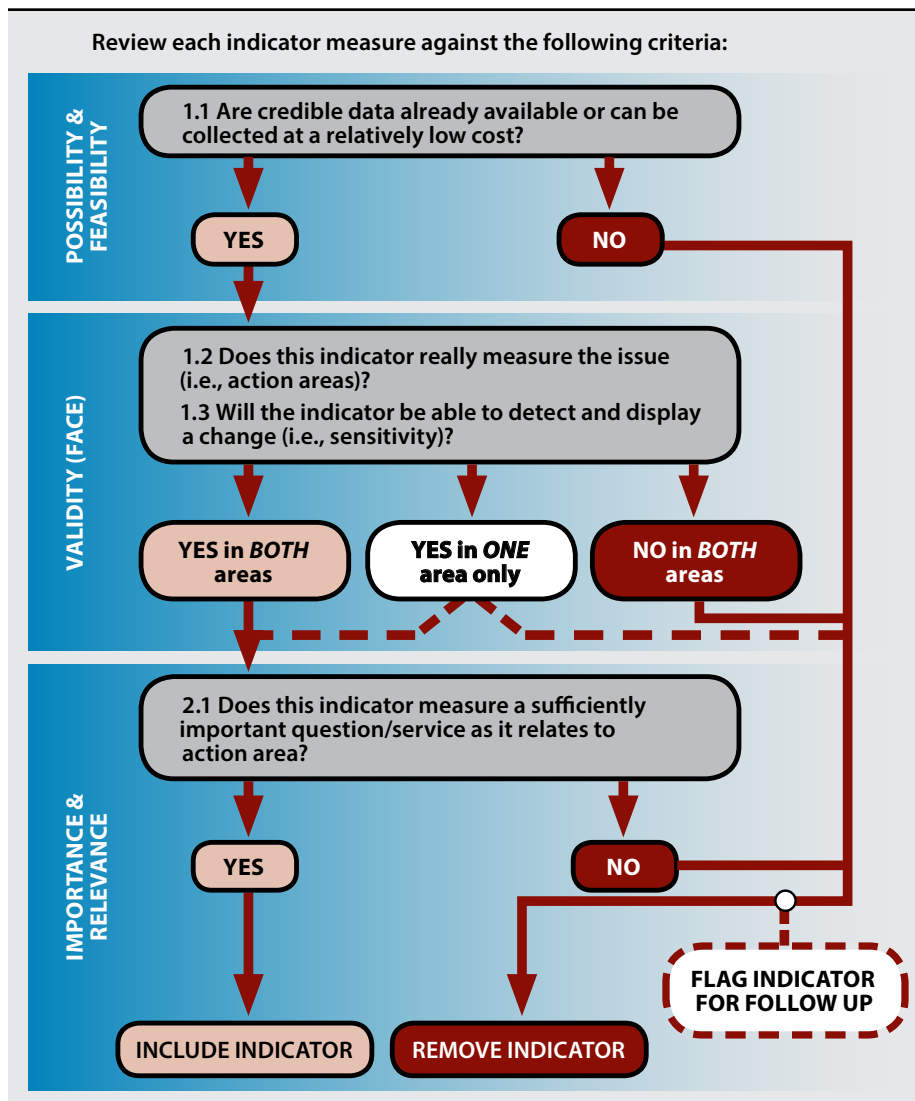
Review each indicator measure against the following criteria:

POSSIBILITY & FEASIBILITY

1.1 Are credible data already available or can be collected at a relatively low cost?

YES

NO

VALIDITY (FACE)

1.2 Does this indicator really measure the issue (i.e., action areas)?

1.3 Will the indicator be able to detect and display a change (i.e., sensitivity)?

YES in *BOTH* areas

YES in *ONE* area only

NO in *BOTH* areas

IMPORTANCE & RELEVANCE

2.1 Does this indicator measure a sufficiently important question/service as it relates to action area?

YES

NO

FLAG INDICATOR FOR FOLLOW UP

INCLUDE INDICATOR

REMOVE INDICATOR